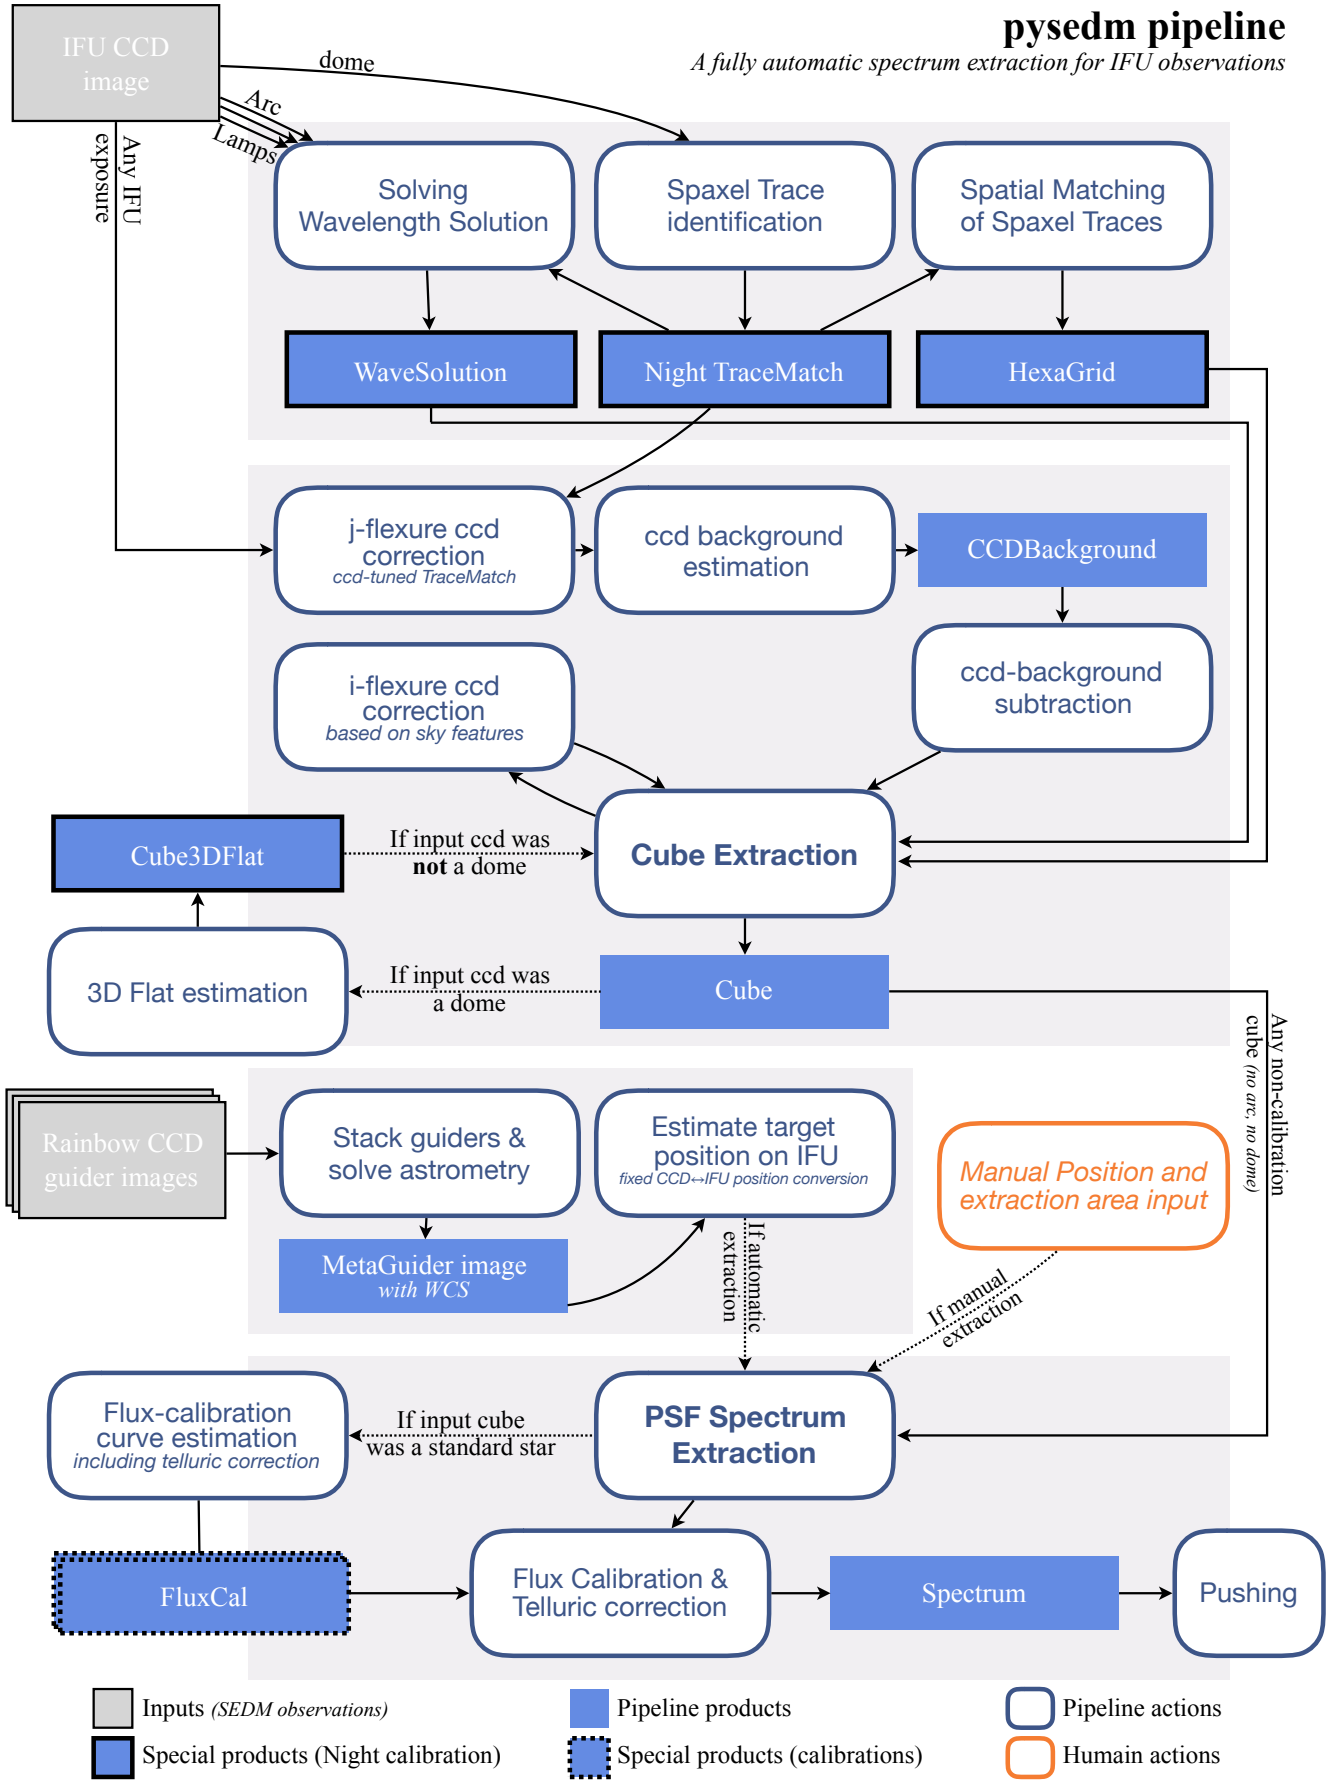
pysedm pipeline
A fully automatic spectrum extraction for IFU observations

IFU CCD image

dome

Arc

Lamps

Any IFU exposure

Solving Wavelength Solution

Spaxel Trace identification

Spatial Matching of Spaxel Traces

WaveSolution

Night TraceMatch

HexaGrid

j-flexure ccd correction
ccd-tuned TraceMatch

ccd background estimation

CCDBackground

i-flexure ccd correction
based on sky features

ccd-background subtraction

Cube3DFlat

If input ccd was **not** a dome

Cube Extraction

3D Flat estimation

If input ccd was a dome

Cube

Any non-calibration cube (no arc, no dome)

Rainbow CCD guider images

Stack guiders & solve astrometry

Estimate target position on IFU
fixed CCD↔IFU position conversion

Manual Position and extraction area input

MetaGuider image
with WCS

If automatic extraction

If manual extraction

Flux-calibration curve estimation
including telluric correction

If input cube was a standard star

PSF Spectrum Extraction

FluxCal

Flux Calibration & Telluric correction

Spectrum

Pushing

Inputs (SEDM observations)

Pipeline products

Pipeline actions

Special products (Night calibration)

Special products (calibrations)

Huimain actions